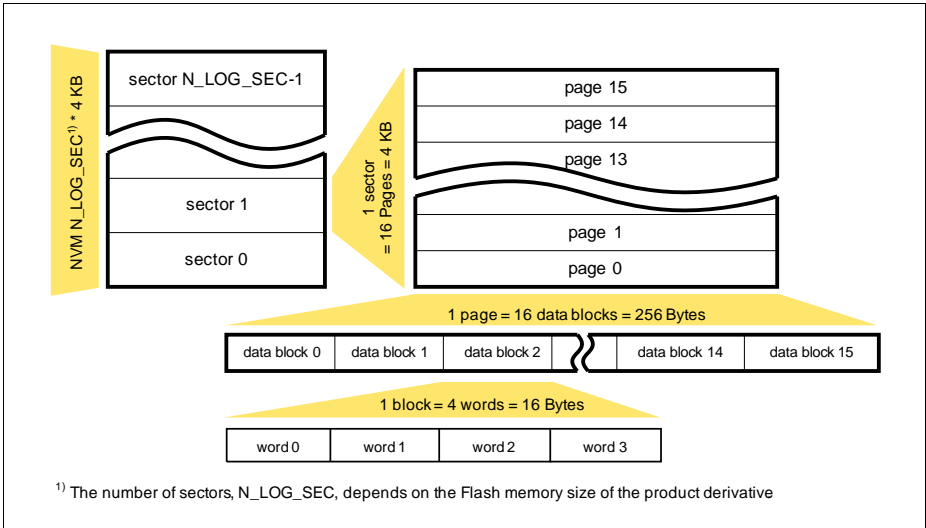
NVM N_LOG_SEC$^{1)}$ * 4 KB

sector N_LOG_SEC-1

sector 1

sector 0

1 sector = 16 Pages = 4 KB

page 15

page 14

page 13

page 1

page 0

1 page = 16 data blocks = 256 Bytes

| data block 0 | data block 1 | data block 2 | data block 14 | data block 15 |
|---|---|---|---|---|

1 block = 4 words = 16 Bytes

| word 0 | word 1 | word 2 | word 3 |
|---|---|---|---|

$^{1)}$ The number of sectors, N_LOG_SEC, depends on the Flash memory size of the product derivative